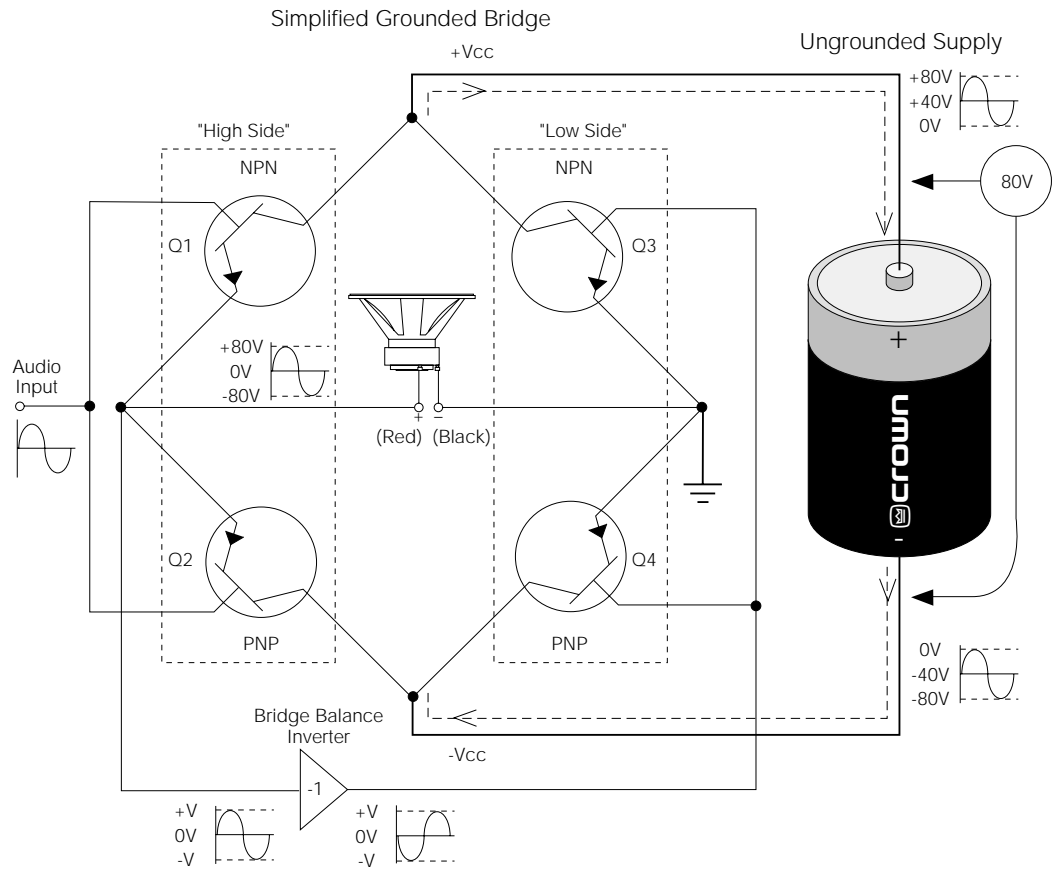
Simplified Grounded Bridge

+Vcc

Ungrounded Supply

+80V
+40V
0V

"High Side"

NPN

"Low Side"

NPN

80V

Q1

Q3

+80V
0V
-80V

Audio Input

+
(Red)

−
(Black)

+

crown

-

Q2

Q4

PNP

PNP

0V
-40V
-80V

Bridge Balance Inverter

-1

-Vcc

+V
0V
-V

+V
0V
-V